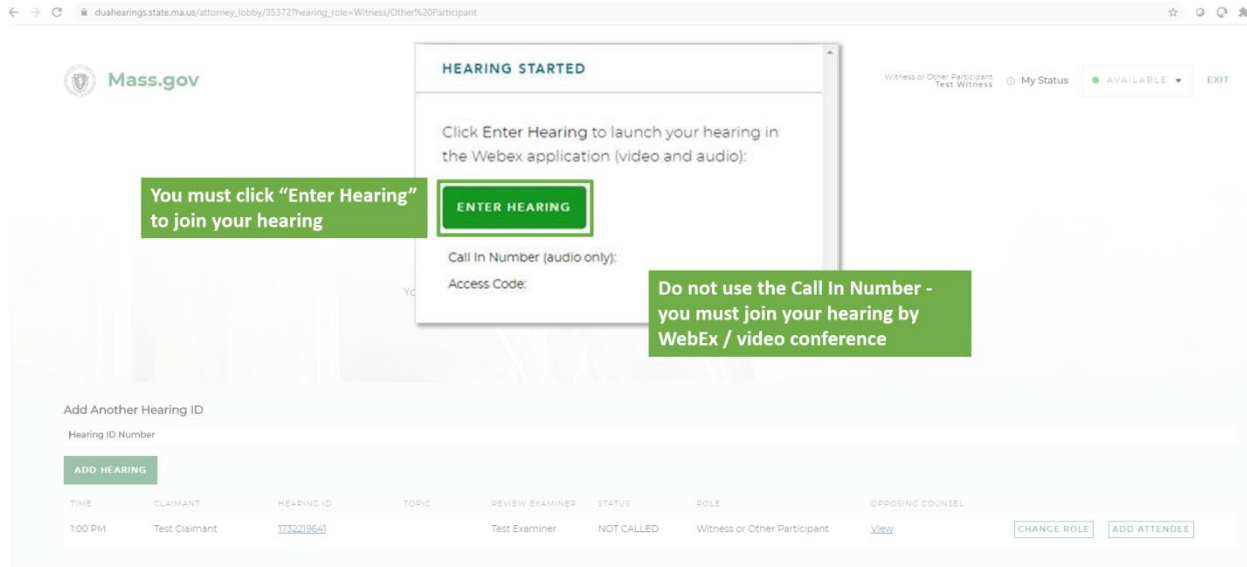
duahearings.state.ma.us/attorney_lobby/35372?hearing_role=Witness/Other%20Participant

Mass.gov

HEARING STARTED

Click Enter Hearing to launch your hearing in the Webex application (video and audio):

ENTER HEARING

Call In Number (audio only):

Access Code:

Yo

You must click "Enter Hearing" to join your hearing

Do not use the Call In Number - you must join your hearing by WebEx / video conference

Witness or Other Participant
Test Witness

My Status

AVAILABLE

EXIT

Add Another Hearing ID

Hearing ID Number

ADD HEARING

| TIME | CLAIMANT | HEARING ID | TOPIC | REVIEW EXAMINER | STATUS | ROLE | OPPOSING COUNSEL | | |
|---|---|---|---|---|---|---|---|---|---|
| 1:00 PM | Test Claimant | 1732219641 | | Test Examiner | NOT CALLED | Witness or Other Participant | View | CHANGE ROLE | ADD ATTENDEE |